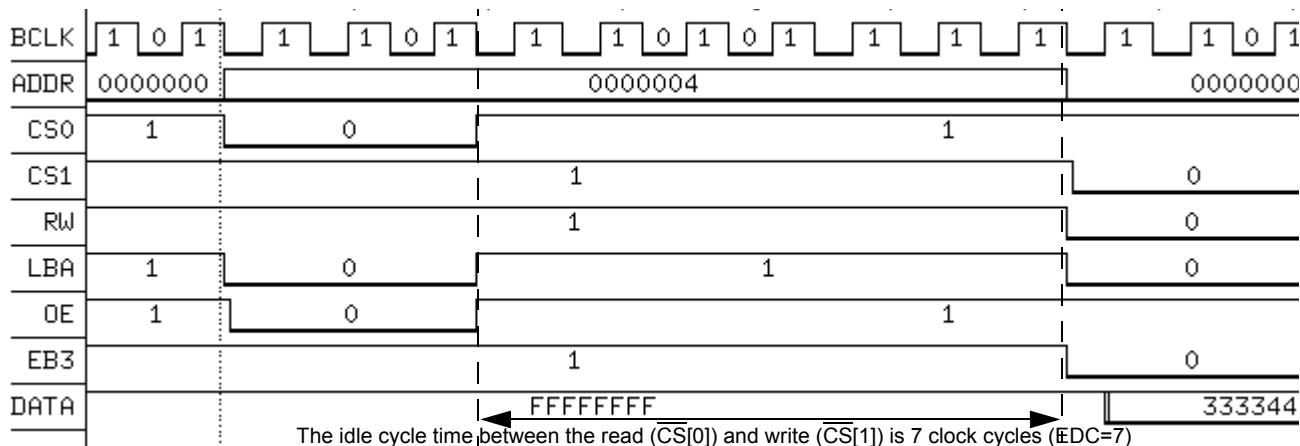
BCLK 1 0 1 1 1 0 1 1 1 0 1 0 1 1 1 1 1 1 0 1

ADDR 0000000 0000004 0000000

CS0 1 0 1

CS1 1 0

RW 1 0

LBA 1 0 1 0

OE 1 0 1

EB3 1 0

DATA FFFFFFFF 333344

The idle cycle time between the read ($\overline{CS}[0]$) and write ($\overline{CS}[1]$) is 7 clock cycles (EDC=7)